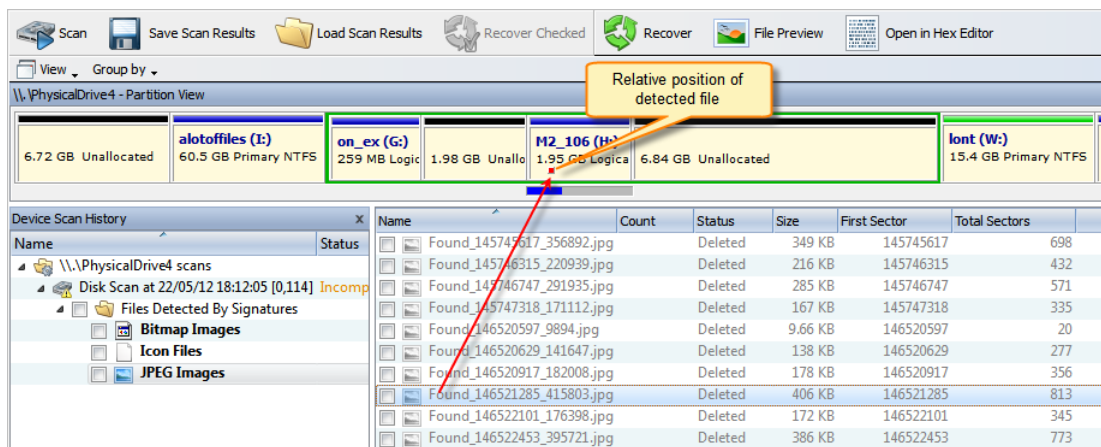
Scan | Save Scan Results | Load Scan Results | Recover Checked | Recover | File Preview | Open in Hex Editor

View | Group by

\\.\PhysicalDrive4 - Partition View

Relative position of detected file

6.72 GB Unallocated
alotoffiles (I:) 60.5 GB Primary NTFS
on_ex (G:) 259 MB Logic
1.98 GB Unallo
M2_106 (H:) 1.95 GB Logica
6.84 GB Unallocated
lont (W:) 15.4 GB Primary NTFS

Device Scan History

| Name | Status |
|---|---|
| \\.\PhysicalDrive4 scans | |
| Disk Scan at 22/05/12 18:12:05 [0,114] | Incomp |
| Files Detected By Signatures | |
| Bitmap Images | |
| Icon Files | |
| JPEG Images | |

| Name | Count | Status | Size | First Sector | Total Sectors |
|---|---|---|---|---|---|
| Found_145745617_356892.jpg | | Deleted | 349 KB | 145745617 | 698 |
| Found_145746315_220939.jpg | | Deleted | 216 KB | 145746315 | 432 |
| Found_145746747_291935.jpg | | Deleted | 285 KB | 145746747 | 571 |
| Found_145747318_171112.jpg | | Deleted | 167 KB | 145747318 | 335 |
| Found_146520597_9894.jpg | | Deleted | 9.66 KB | 146520597 | 20 |
| Found_146520629_141647.jpg | | Deleted | 138 KB | 146520629 | 277 |
| Found_146520917_182008.jpg | | Deleted | 178 KB | 146520917 | 356 |
| Found_146521285_415803.jpg | | Deleted | 406 KB | 146521285 | 813 |
| Found_146522101_176398.jpg | | Deleted | 172 KB | 146522101 | 345 |
| Found_146522453_395721.jpg | | Deleted | 386 KB | 146522453 | 773 |